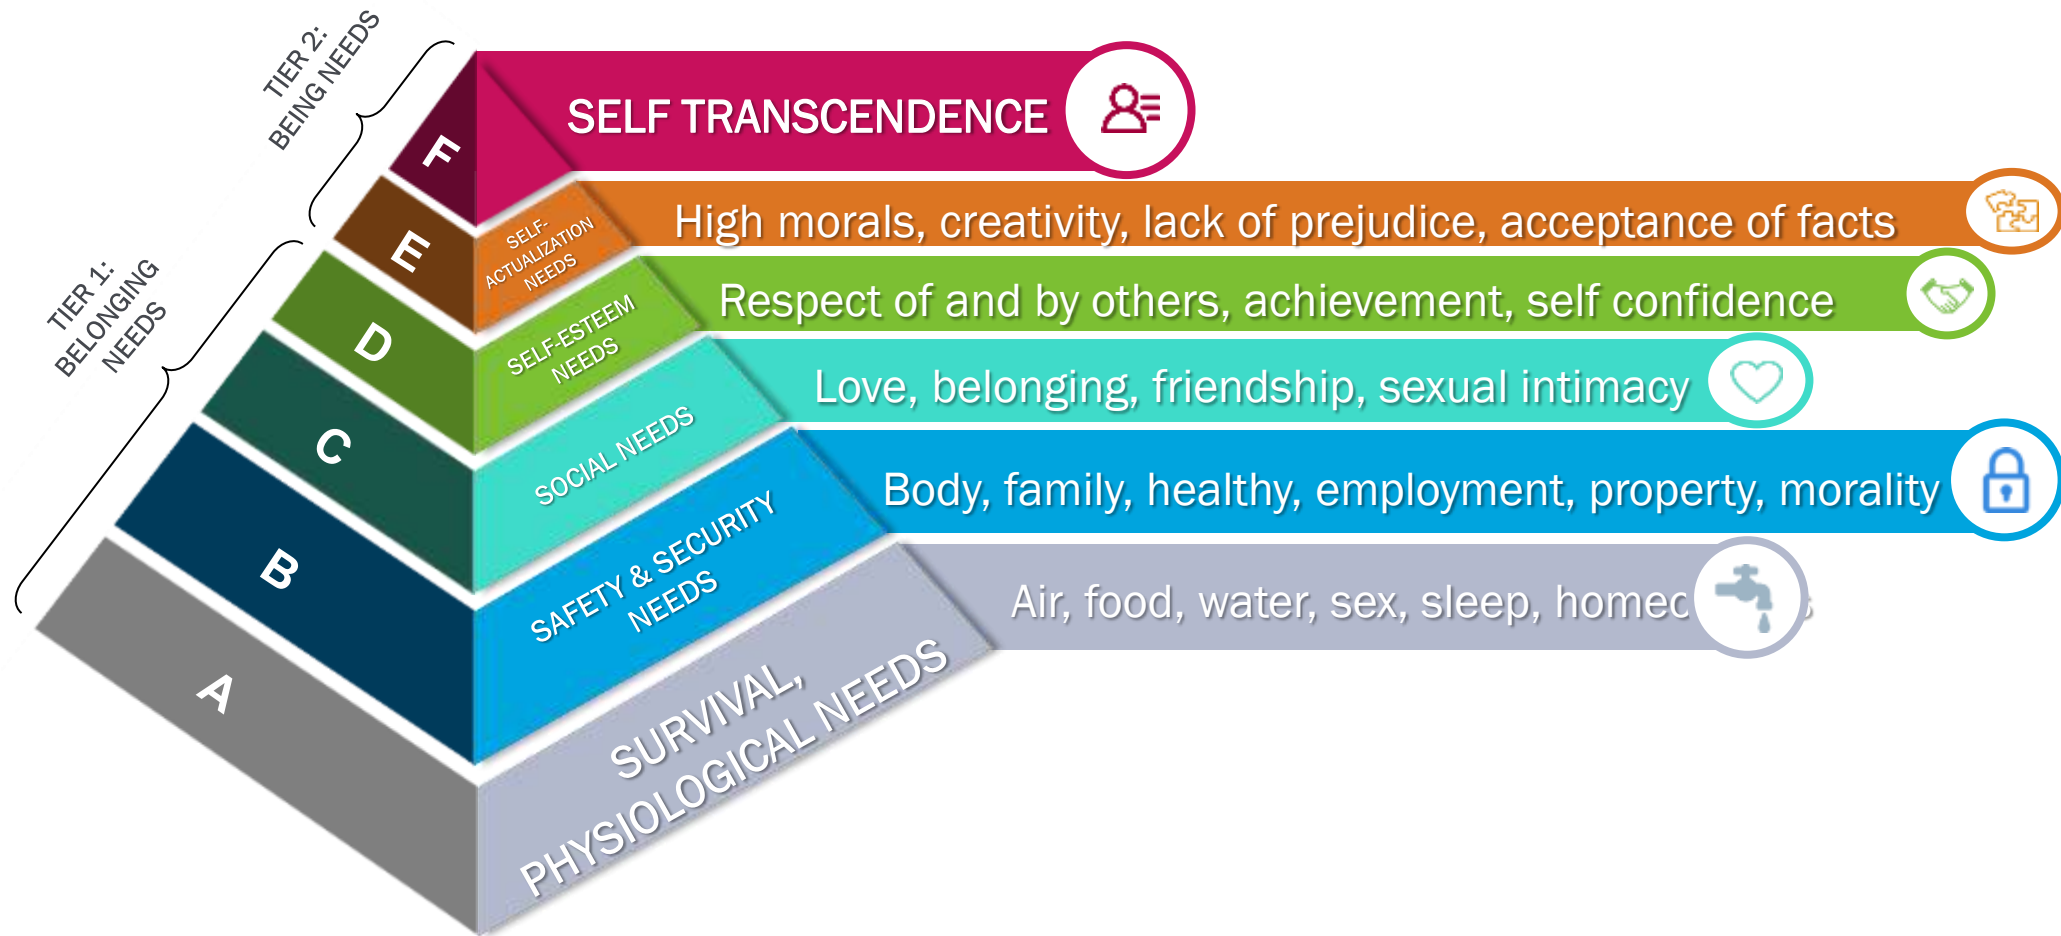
TIER 2: BEING NEEDS

TIER 1: BELONGING NEEDS

F

SELF TRANSCENDENCE

E

SELF-ACTUALIZATION NEEDS

High morals, creativity, lack of prejudice, acceptance of facts

D

SELF-ESTEEM NEEDS

Respect of and by others, achievement, self confidence

C

SOCIAL NEEDS

Love, belonging, friendship, sexual intimacy

B

SAFETY & SECURITY NEEDS

Body, family, healthy, employment, property, morality

A

SURVIVAL, PHYSIOLOGICAL NEEDS

Air, food, water, sex, sleep, homec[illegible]